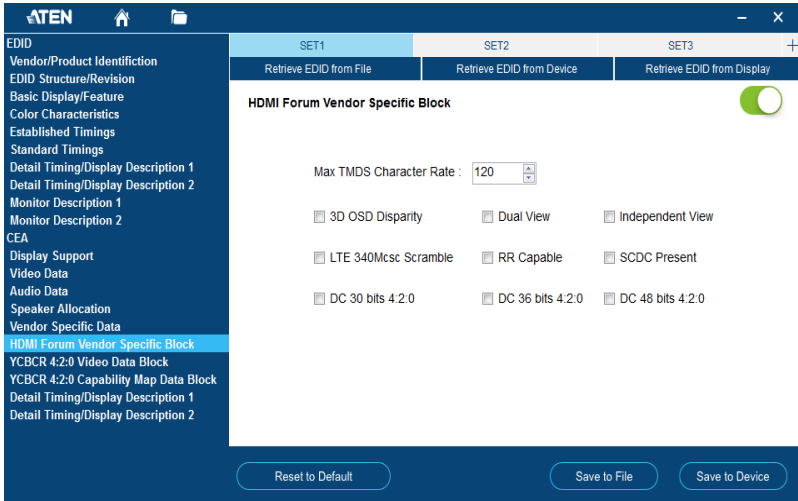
ATEN

EDID
Vendor/Product Identifiction
EDID Structure/Revision
Basic Display/Feature
Color Characteristics
Established Timings
Standard Timings
Detail Timing/Display Description 1
Detail Timing/Display Description 2
Monitor Description 1
Monitor Description 2
CEA
Display Support
Video Data
Audio Data
Speaker Allocation
Vendor Specific Data
HDMI Forum Vendor Specific Block
YCBCR 4:2:0 Video Data Block
YCBCR 4:2:0 Capability Map Data Block
Detail Timing/Display Description 1
Detail Timing/Display Description 2

SET1 SET2 SET3 +
Retrieve EDID from File | Retrieve EDID from Device | Retrieve EDID from Display

HDMI Forum Vendor Specific Block

Max TMDS Character Rate : 120

3D OSD Disparity | Dual View | Independent View
LTE 340Mcsc Scramble | RR Capable | SCDC Present
DC 30 bits 4:2:0 | DC 36 bits 4:2:0 | DC 48 bits 4:2:0

Reset to Default | Save to File | Save to Device